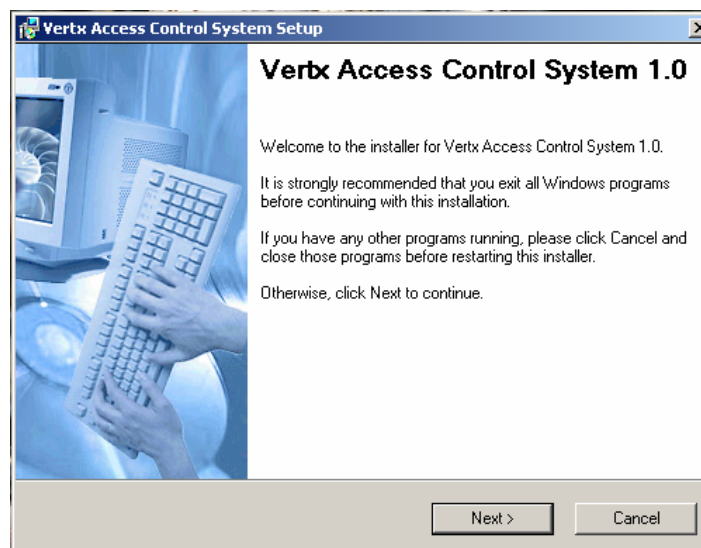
Vertx Access Control System Setup

Vertx Access Control System 1.0

Welcome to the installer for Vertx Access Control System 1.0.

It is strongly recommended that you exit all Windows programs before continuing with this installation.

If you have any other programs running, please click Cancel and close those programs before restarting this installer.

Otherwise, click Next to continue.

Next >

Cancel